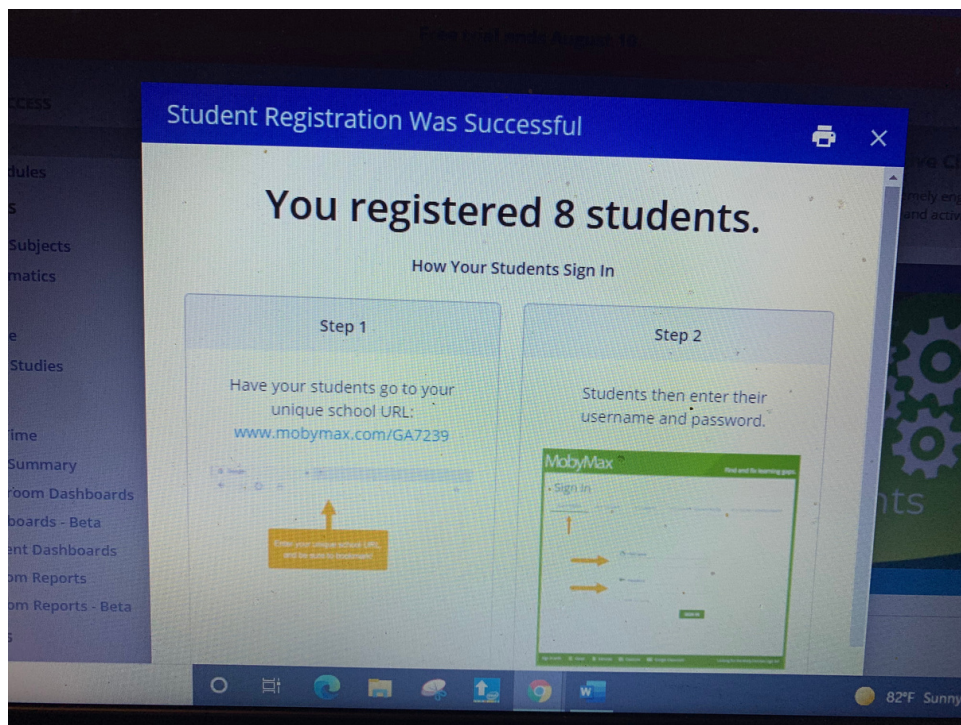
Free trial ends August 10

ccess

dules
s
Subjects
matics

e
Studies

ime
Summary
room Dashboards
boards - Beta
ent Dashboards
om Reports
om Reports - Beta

Student Registration Was Successful

You registered 8 students.

How Your Students Sign In

Step 1

Have your students go to your unique school URL: www.mobymax.com/GA7239

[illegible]

Step 2

Students then enter their username and password.

MobyMax

Find and fix learning gaps

Sign In

ve C
mely en
and activ

nts

82°F Sunny